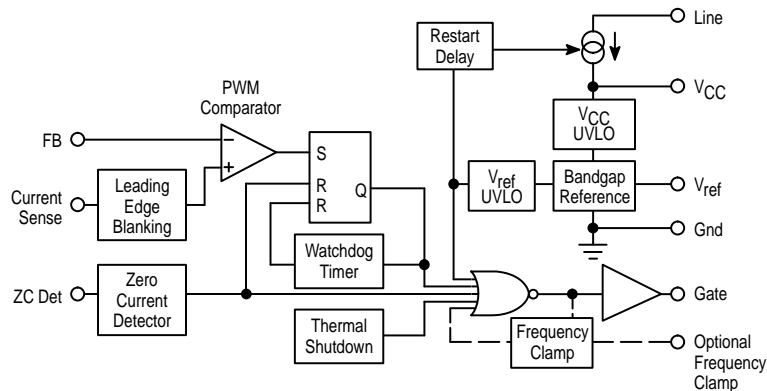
Restart Delay

Line

$V_{CC}$

$V_{CC}$ UVLO

PWM Comparator

FB

−

+

S

R

R

Q

Current Sense

Leading Edge Blanking

$V_{ref}$ UVLO

Bandgap Reference

$V_{ref}$

Gnd

Watchdog Timer

ZC Det

Zero Current Detector

Gate

Thermal Shutdown

Frequency Clamp

Optional Frequency Clamp